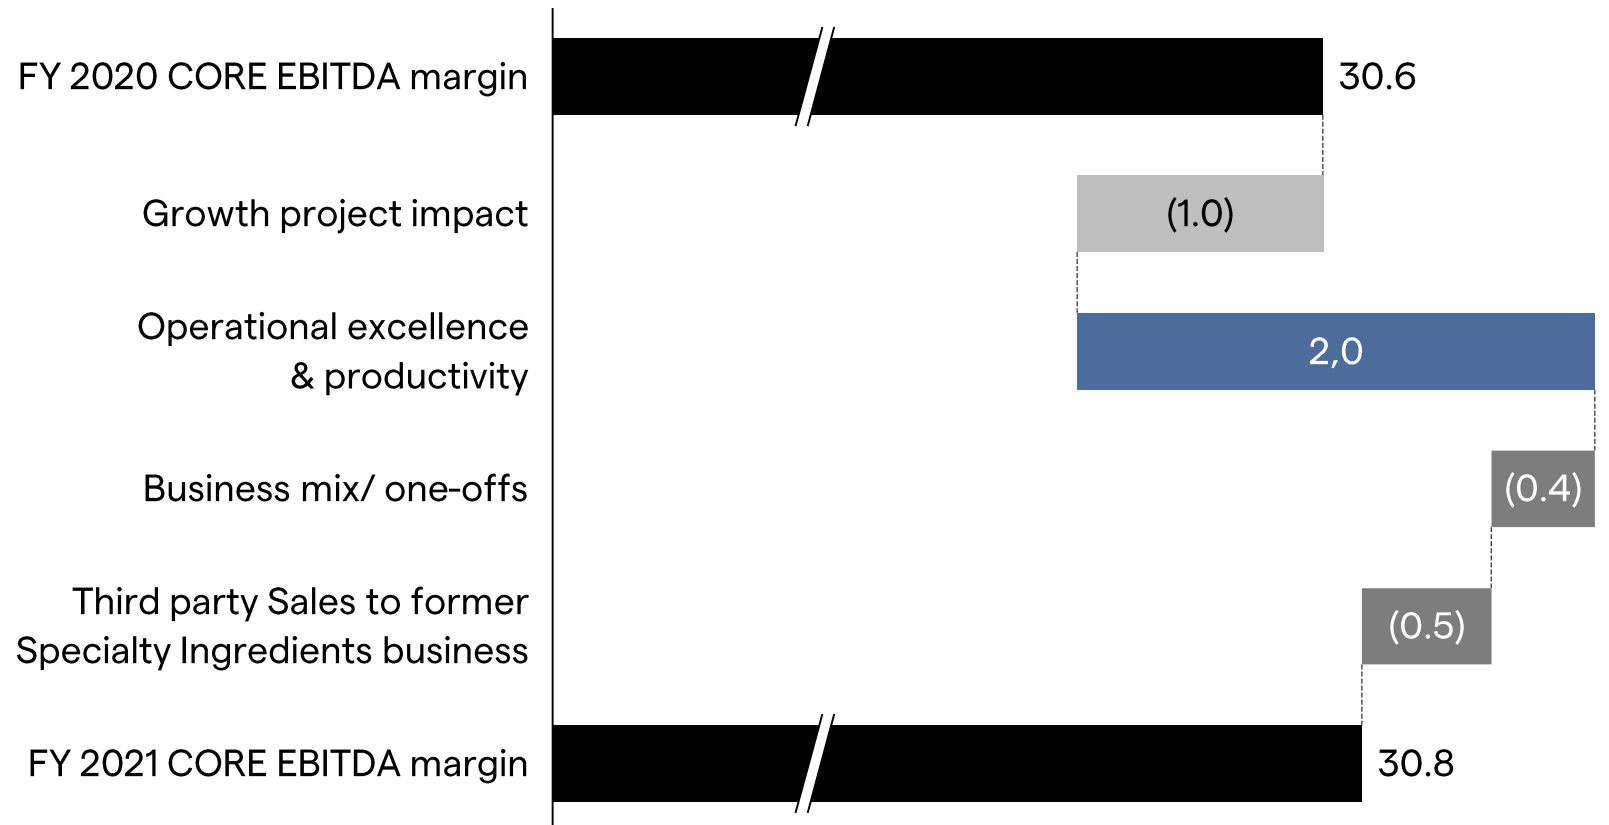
FY 2020 CORE EBITDA margin
30.6

Growth project impact
(1.0)

Operational excellence & productivity
2,0

Business mix/ one-offs
(0.4)

Third party Sales to former Specialty Ingredients business
(0.5)

FY 2021 CORE EBITDA margin
30.8